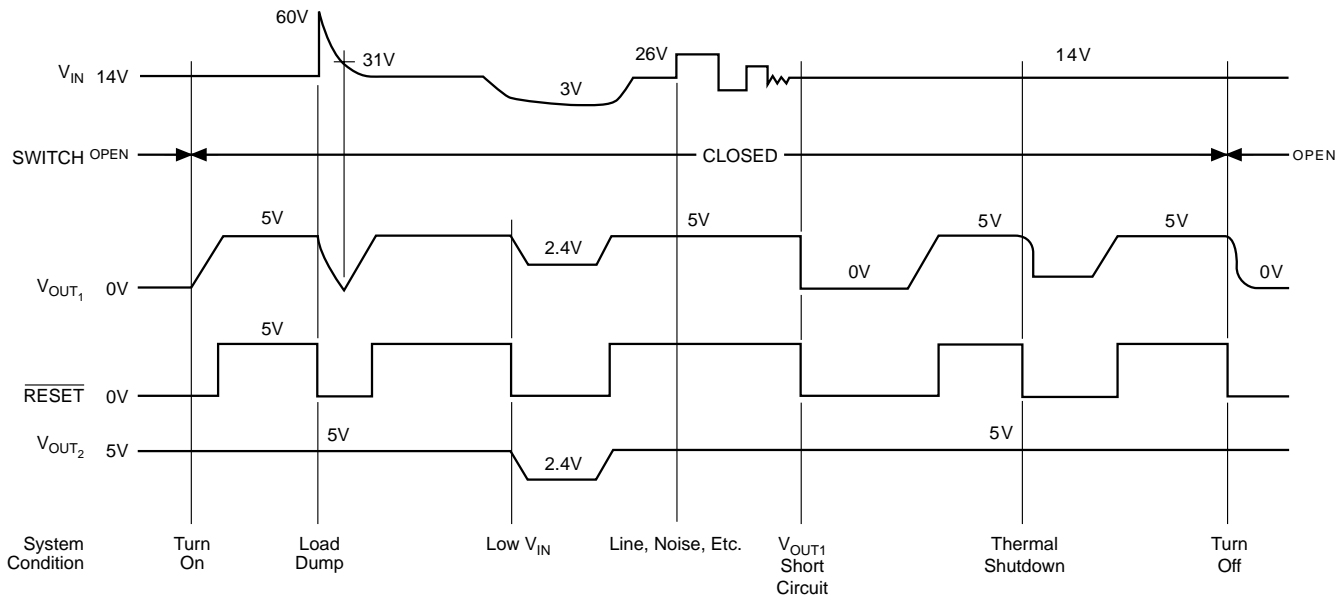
60V

$V_{IN}$ 14V

31V

3V

26V

14V

SWITCH OPEN

CLOSED

OPEN

5V

2.4V

5V

5V

5V

$V_{OUT_1}$ 0V

0V

0V

5V

$\overline{RESET}$ 0V

$V_{OUT_2}$ 5V

5V

2.4V

5V

System Condition

Turn On

Load Dump

Low $V_{IN}$

Line, Noise, Etc.

$V_{OUT1}$ Short Circuit

Thermal Shutdown

Turn Off